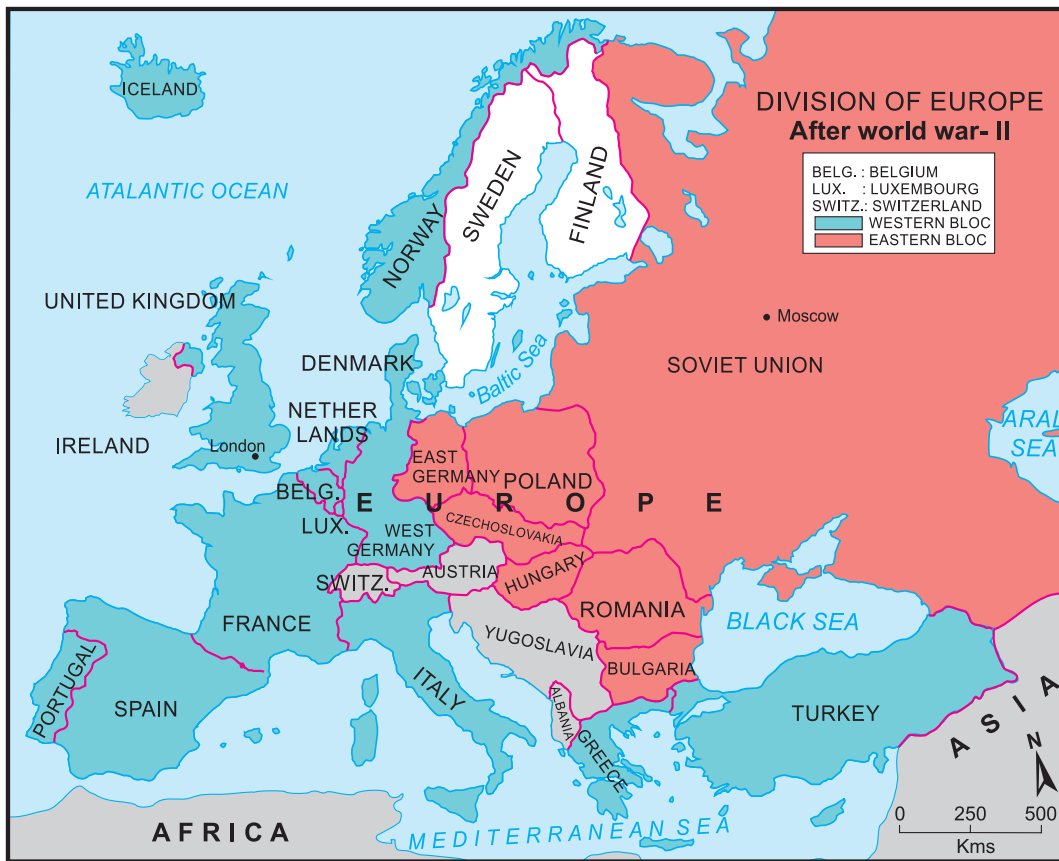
DIVISION OF EUROPE
After world war- II

BELG. : BELGIUM
LUX. : LUXEMBOURG
SWITZ.: SWITZERLAND
WESTERN BLOC
EASTERN BLOC

ICELAND
ATALANTIC OCEAN
NORWAY
SWEDEN
FINLAND
Moscow
SOVIET UNION
UNITED KINGDOM
DENMARK
Baltic Sea
IRELAND
London
NETHER LANDS
EAST GERMANY
POLAND
BELG.
LUX.
E U R O P E
CZECHOSLOVAKIA
WEST GERMANY
SWITZ.
AUSTRIA
HUNGARY
ROMANIA
FRANCE
YUGOSLAVIA
BLACK SEA
BULGARIA
PORTUGAL
SPAIN
ITALY
ALBANIA
GREECE
TURKEY
ARAL SEA
ASIA
AFRICA
MEDITERRANEAN SEA
N
0 250 500
Kms